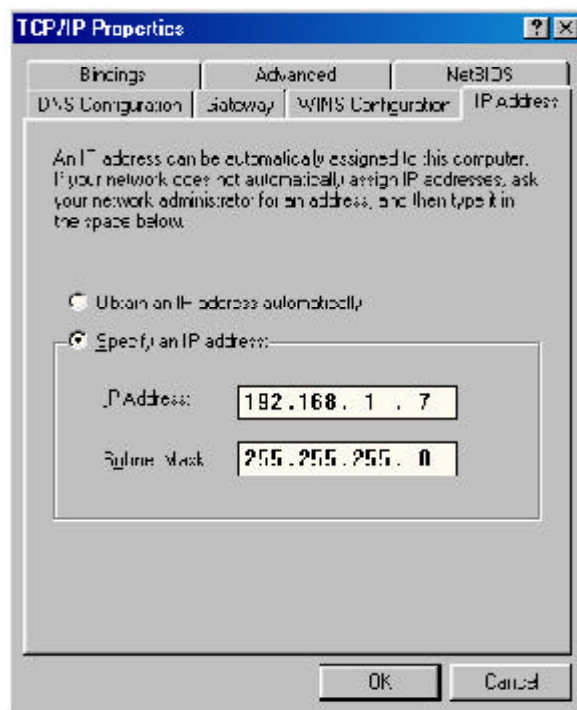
TCP/IP Properties

?
X

Bindings
Advanced
NetBIOS
DNS Configuration
Gateway
WINS Configuration
IP Address

An IP address can be automatically assigned to this computer. If your network does not automatically assign IP addresses, ask your network administrator for an address, and then type it in the space below.

Obtain an IP address automatically

Specify an IP address:

IP Address: 192.168. 1 . 7

Subnet Mask: 255.255.255. 0

OK
Cancel